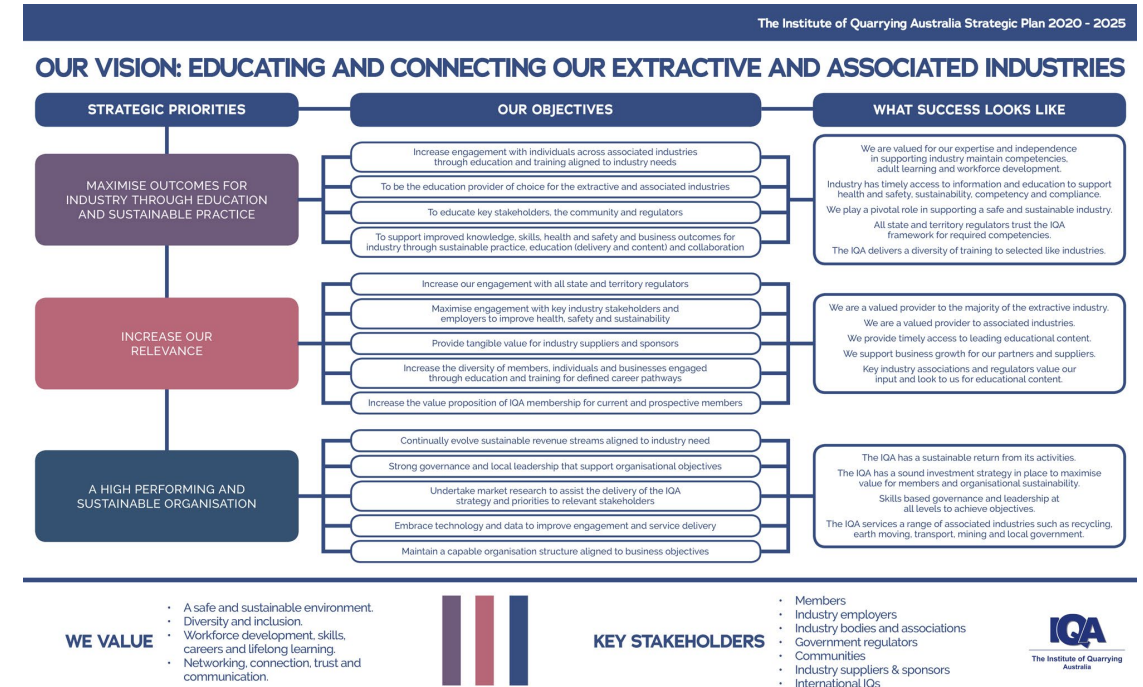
The Institute of Quarrying Australia Strategic Plan 2020 - 2025

OUR VISION: EDUCATING AND CONNECTING OUR EXTRACTIVE AND ASSOCIATED INDUSTRIES

STRATEGIC PRIORITIES

OUR OBJECTIVES

WHAT SUCCESS LOOKS LIKE

MAXIMISE OUTCOMES FOR INDUSTRY THROUGH EDUCATION AND SUSTAINABLE PRACTICE

Increase engagement with individuals across associated industries through education and training aligned to industry needs

To be the education provider of choice for the extractive and associated industries

To educate key stakeholders, the community and regulators

To support improved knowledge, skills, health and safety and business outcomes for industry through sustainable practice, education (delivery and content) and collaboration

We are valued for our expertise and independence in supporting industry maintain competencies, adult learning and workforce development.

Industry has timely access to information and education to support health and safety, sustainability, competency and compliance.

We play a pivotal role in supporting a safe and sustainable industry.

All state and territory regulators trust the IQA framework for required competencies.

The IQA delivers a diversity of training to selected like industries.

INCREASE OUR RELEVANCE

Increase our engagement with all state and territory regulators

Maximise engagement with key industry stakeholders and employers to improve health, safety and sustainability

Provide tangible value for industry suppliers and sponsors

Increase the diversity of members, individuals and businesses engaged through education and training for defined career pathways

Increase the value proposition of IQA membership for current and prospective members

We are a valued provider to the majority of the extractive industry.

We are a valued provider to associated industries.

We provide timely access to leading educational content.

We support business growth for our partners and suppliers.

Key industry associations and regulators value our input and look to us for educational content.

A HIGH PERFORMING AND SUSTAINABLE ORGANISATION

Continually evolve sustainable revenue streams aligned to industry need

Strong governance and local leadership that support organisational objectives

Undertake market research to assist the delivery of the IQA strategy and priorities to relevant stakeholders

Embrace technology and data to improve engagement and service delivery

Maintain a capable organisation structure aligned to business objectives

The IQA has a sustainable return from its activities.

The IQA has a sound investment strategy in place to maximise value for members and organisational sustainability.

Skills based governance and leadership at all levels to achieve objectives.

The IQA services a range of associated industries such as recycling, earth moving, transport, mining and local government.

WE VALUE

• A safe and sustainable environment.
• Diversity and inclusion.
• Workforce development, skills, careers and lifelong learning.
• Networking, connection, trust and communication.

KEY STAKEHOLDERS

• Members
• Industry employers
• Industry bodies and associations
• Government regulators
• Communities
• Industry suppliers & sponsors
• International IQs

IQA
The Institute of Quarrying Australia